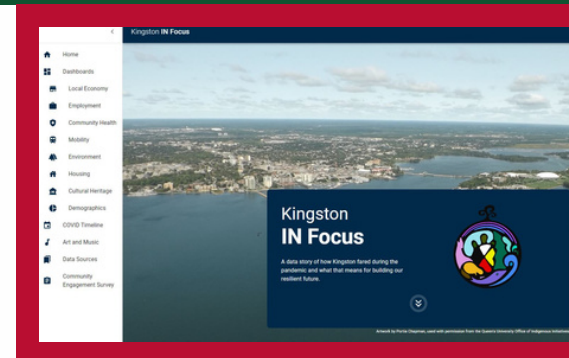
<

Home

Dashboards

Local Economy

Employment

Community Health

Mobility

Environment

Housing

Cultural Heritage

Demographics

COVID Timeline

Art and Music

Data Sources

Community Engagement Survey

Kingston IN Focus

Kingston
IN Focus

A data story of how Kingston fared during the pandemic and what that means for building our resilient future.

Artwork by Portia Chapman, used with permission from the Queen's University Office of Indigenous Initiatives